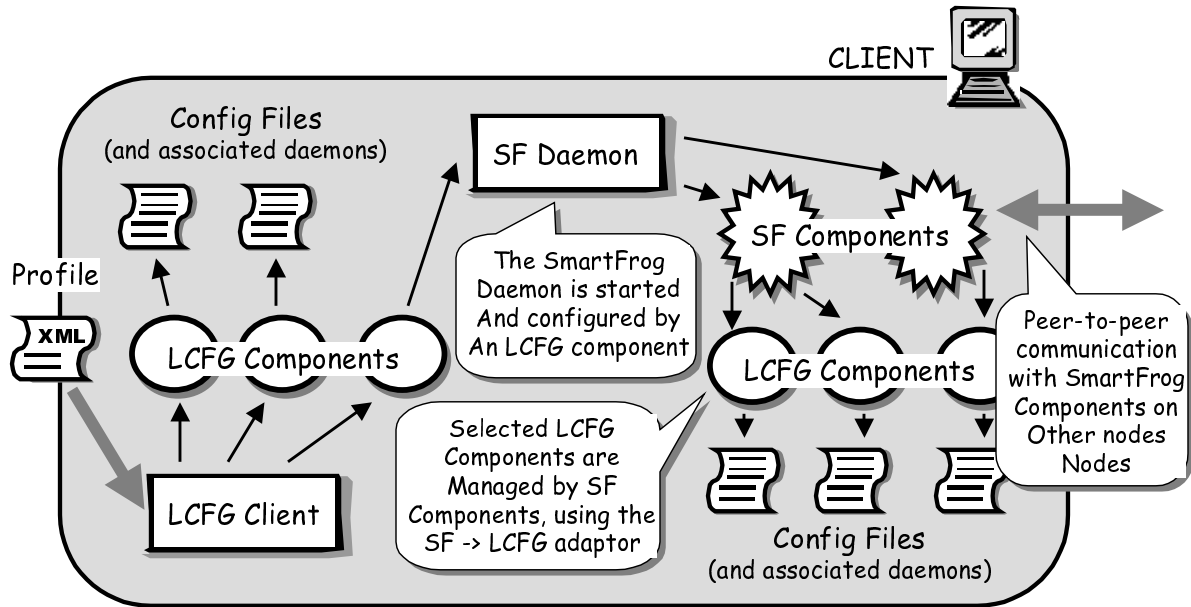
CLIENT

Config Files
(and associated daemons)

SF Daemon

SF Components

Profile

XML

The SmartFrog Daemon is started And configured by An LCFG component

LCFG Components

LCFG Components

Peer-to-peer communication with SmartFrog Components on Other nodes Nodes

Selected LCFG Components are Managed by SF Components, using the SF -> LCFG adaptor

LCFG Client

Config Files
(and associated daemons)